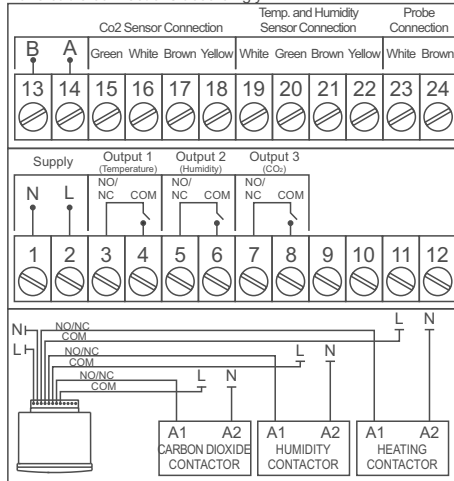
Co2 Sensor Connection

Temp. and Humidity Sensor Connection

Probe Connection

B A Green White Brown Yellow White Green Brown Yellow White Brown

13 14 15 16 17 18 19 20 21 22 23 24

Supply

Output 1 (Temperature)

Output 2 (Humidity)

Output 3 ($CO_2$)

N L NO/NC COM NO/NC COM NO/NC COM

1 2 3 4 5 6 7 8 9 10 11 12

N L NO/NC COM NO/NC COM NO/NC COM

L N L N L N

A1 A2 CARBON DIOXIDE CONTACTOR

A1 A2 HUMIDITY CONTACTOR

A1 A2 HEATING CONTACTOR